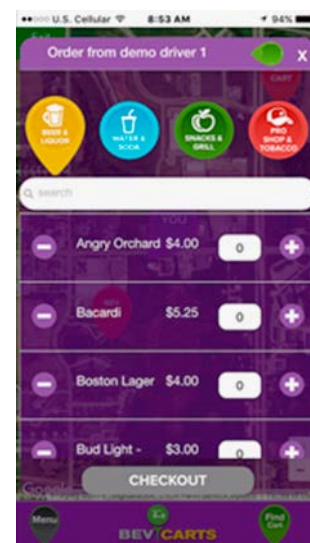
●●●○○ U.S. Cellular 8:53 AM 94%

Order from demo driver 1

X

CART

BEER & LIQUOR

WATER & SODA

SNACKS & GRILL

PRO SHOP & TOBACCO

search

YOU

Angry Orchard $4.00 0

Bacardi $5.25 0

Boston Lager $4.00 0

Bud Light - $3.00 0

CHECKOUT

Google

Menu

BEV CARTS

Find Cart